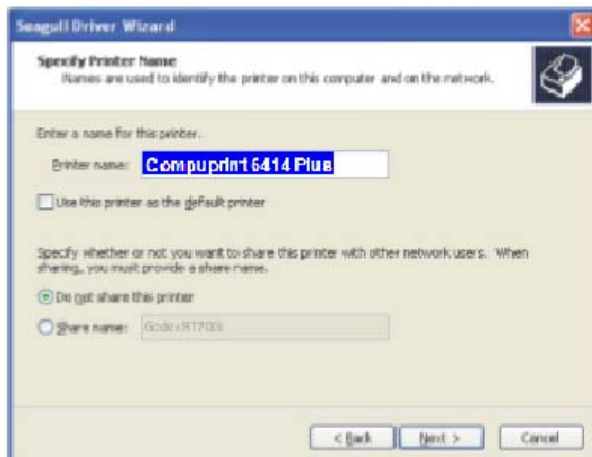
Seagull Driver Wizard

Specify Printer Name
Names are used to identify the printer on this computer and on the network.

Enter a name for this printer.

Printer name: Compuprint 6414 Plus

Use this printer as the default printer

Specify whether or not you want to share this printer with other network users. When sharing, you must provide a share name.

Do not share this printer

Share name: Godex RT700

< Back Next > Cancel